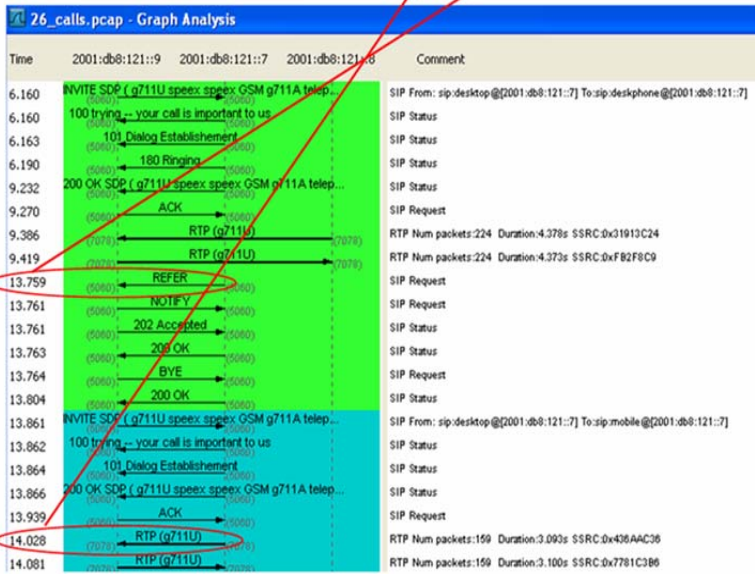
26_calls.pcap - Graph Analysis

| Time | 2001:db8:121::9 | 2001:db8:121::7 | 2001:db8:121::8 | Comment |
|---|---|---|---|---|
| 6.160 | INVITE SDP ( g711U speex speex GSM g711A telep... (5060) (5060) | | | SIP From: sip:desktop@[2001:db8:121::7] To:sip:deskphone@[2001:db8:121::7] |
| 6.160 | 100 trying -- your call is important to us (5060) (5060) | | | SIP Status |
| 6.163 | 101 Dialog Establishement (5060) (5060) | | | SIP Status |
| 6.190 | 180 Ringing (5060) (5060) | | | SIP Status |
| 9.232 | 200 OK SDP ( g711U speex speex GSM g711A telep... (5060) (5060) | | | SIP Status |
| 9.270 | ACK (5060) (5060) | | | SIP Request |
| 9.386 | RTP (g711U) (7078) | | (7078) | RTP Num packets:224 Duration:4.378s SSRC:0x31913C24 |
| 9.419 | RTP (g711U) (7078) | | (7078) | RTP Num packets:224 Duration:4.373s SSRC:0xFB2F8C9 |
| 13.759 | REFER (5060) (5060) | | | SIP Request |
| 13.761 | NOTIFY (5060) (5060) | | | SIP Request |
| 13.761 | 202 Accepted (5060) (5060) | | | SIP Status |
| 13.763 | 200 OK (5060) (5060) | | | SIP Status |
| 13.764 | BYE (5060) (5060) | | | SIP Request |
| 13.804 | 200 OK (5060) (5060) | | | SIP Status |
| 13.861 | INVITE SDP ( g711U speex speex GSM g711A telep... (5060) (5060) | | | SIP From: sip:desktop@[2001:db8:121::7] To:sip:mobile@[2001:db8:121::7] |
| 13.862 | 100 trying -- your call is important to us (5060) (5060) | | | SIP Status |
| 13.864 | 101 Dialog Establishement (5060) (5060) | | | SIP Status |
| 13.866 | 200 OK SDP ( g711U speex speex GSM g711A telep... (5060) (5060) | | | SIP Status |
| 13.939 | ACK (5060) (5060) | | | SIP Request |
| 14.028 | RTP (g711U) (7078) (7078) | | | RTP Num packets:159 Duration:3.093s SSRC:0x436AAC36 |
| 14.081 | RTP (g711U) (7078) (7078) | | | RTP Num packets:159 Duration:3.100s SSRC:0x7781C3B6 |